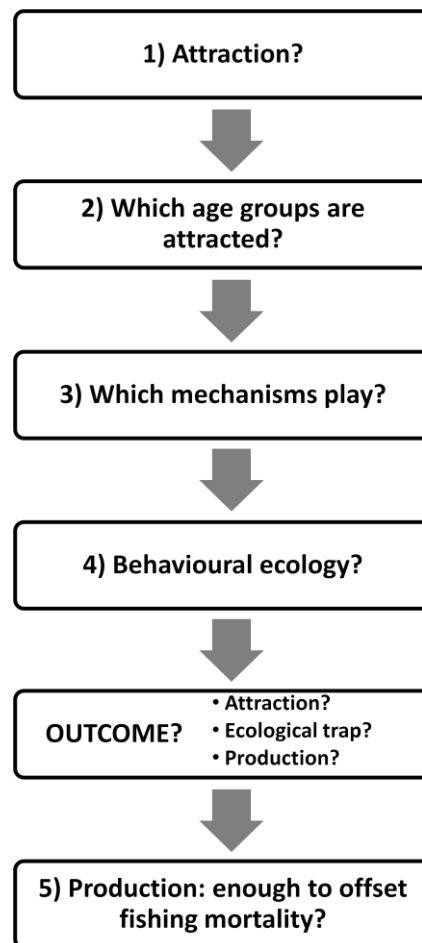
1) Attraction?

2) Which age groups are attracted?

3) Which mechanisms play?

4) Behavioural ecology?

OUTCOME?
• Attraction?
• Ecological trap?
• Production?

5) Production: enough to offset fishing mortality?